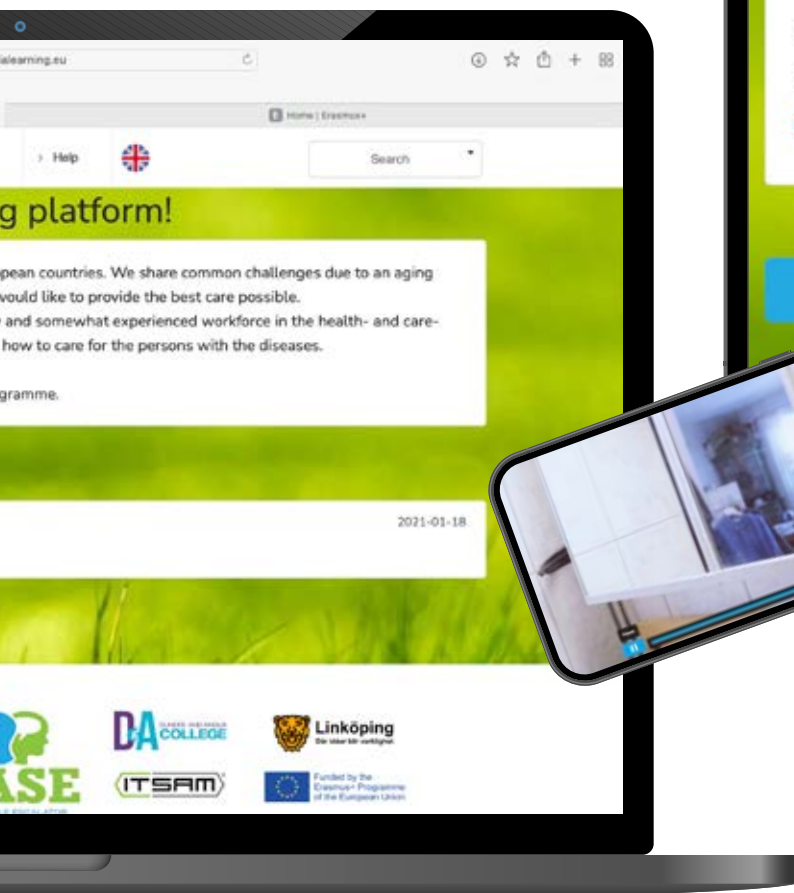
ialearning.eu

Home | Erasmus+

› Help

Search

g platform!

pean countries. We share common challenges due to an aging would like to provide the best care possible.
and somewhat experienced workforce in the health- and care- how to care for the persons with the diseases.

gramme.

2021-01-18

ASE

DA COLLEGE

ITSAM

Linköping
Där idéer blir verklighet

Funded by the Erasmus+ Programme of the European Union